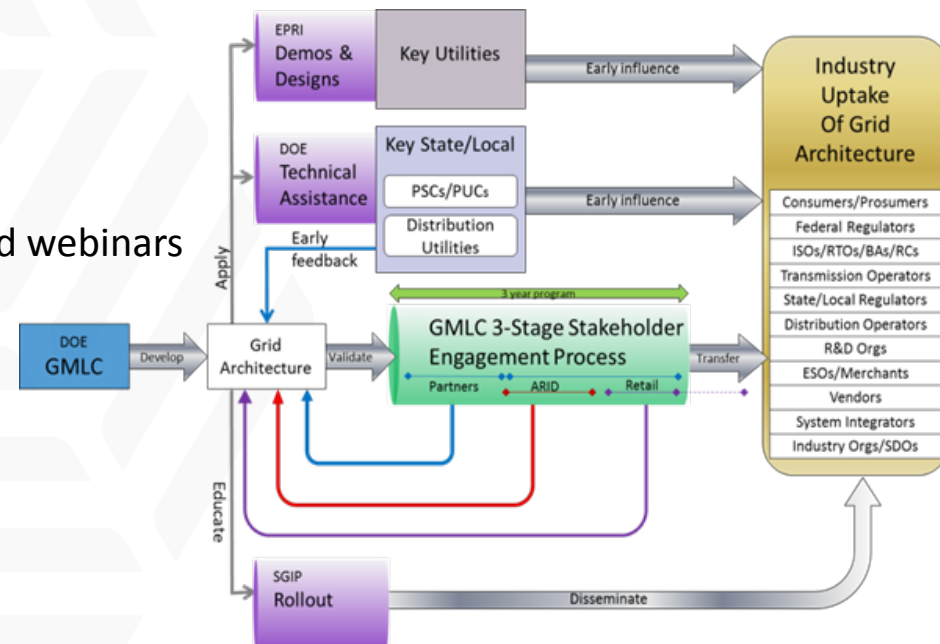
d webinars

EPRI
Demos & Designs

Key Utilities

Early influence

DOE
Technical Assistance

Key State/Local

PSCs/PUCs

Distribution Utilities

Early influence

Early feedback

Apply

3 year program

DOE
GMLC

Develop

Grid Architecture

Validate

GMLC 3-Stage Stakeholder Engagement Process

Partners

ARID

Retail

Transfer

Educate

SGIP
Rollout

Disseminate

Industry Uptake Of Grid Architecture

Consumers/Prosumers
Federal Regulators
ISOs/RTOs/BAs/RCs
Transmission Operators
State/Local Regulators
Distribution Operators
R&D Orgs
ESOs/Merchants
Vendors
System Integrators
Industry Orgs/SDOs